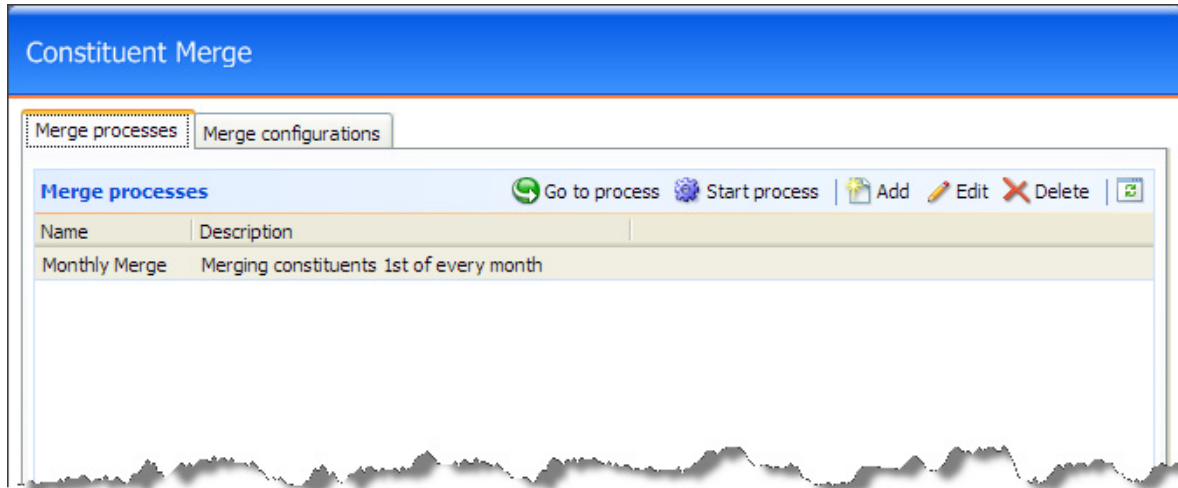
Constituent Merge

Merge processes | Merge configurations

Merge processes
Go to process | Start process | Add | Edit | Delete

| Name | Description |
|---|---|
| Monthly Merge | Merging constituents 1st of every month |